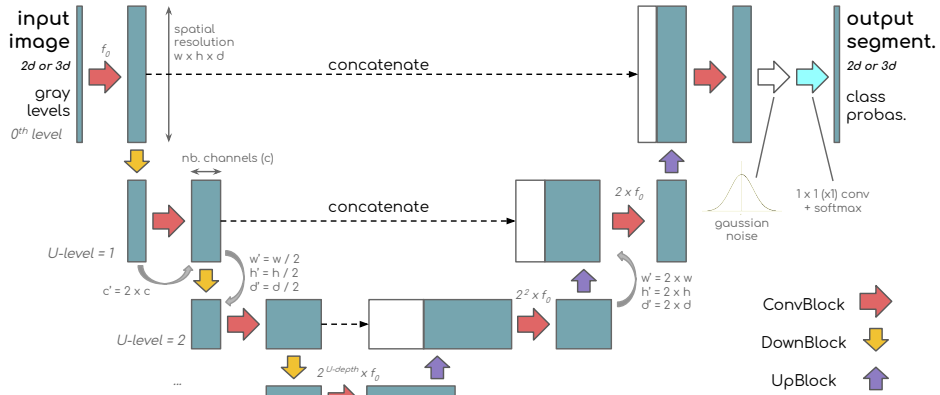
input image
2d or 3d
gray levels
$0^{th}$ level

$f_0$

spatial resolution
w x h x d

concatenate

output segment.
2d or 3d
class probas.

nb. channels (c)

concatenate

$2 \times f_0$

gaussian noise

1 x 1 (x1) conv + softmax

U-level = 1

c' = 2 x c

w' = w / 2
h' = h / 2
d' = d / 2

$2^2 \times f_0$

w' = 2 x w
h' = 2 x h
d' = 2 x d

U-level = 2

ConvBlock

DownBlock

UpBlock

...

$2^{U\text{-}depth} \times f_0$